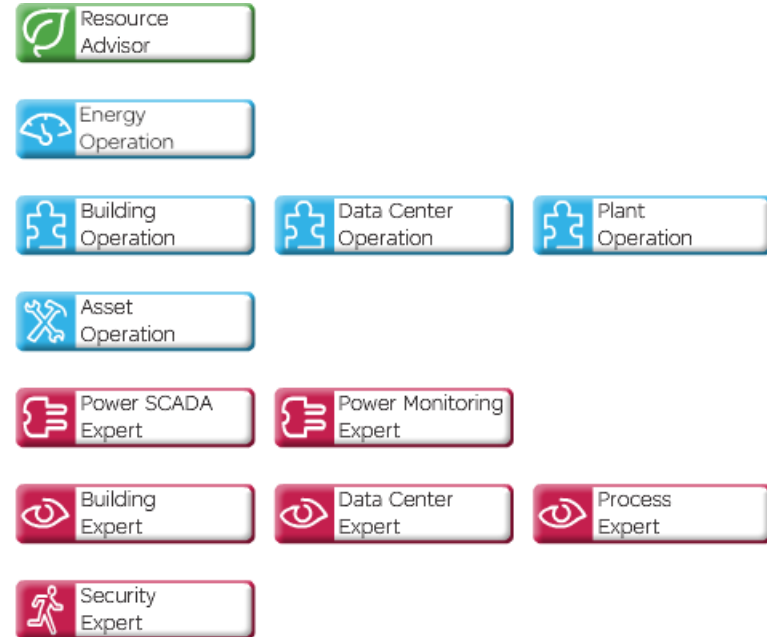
Resource Advisor

Energy Operation

Building Operation

Data Center Operation

Plant Operation

Asset Operation

Power SCADA Expert

Power Monitoring Expert

Building Expert

Data Center Expert

Process Expert

Security Expert